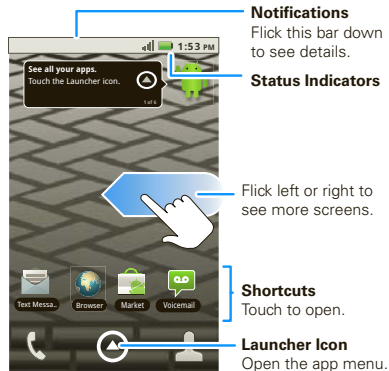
1:53 PM

See all your apps.
Touch the Launcher icon.

1 of 6

Text Messa...
Browser
Market
Voicemail

Notifications
Flick this bar down to see details.

Status Indicators

Flick left or right to see more screens.

Shortcuts
Touch to open.

Launcher Icon
Open the app menu.